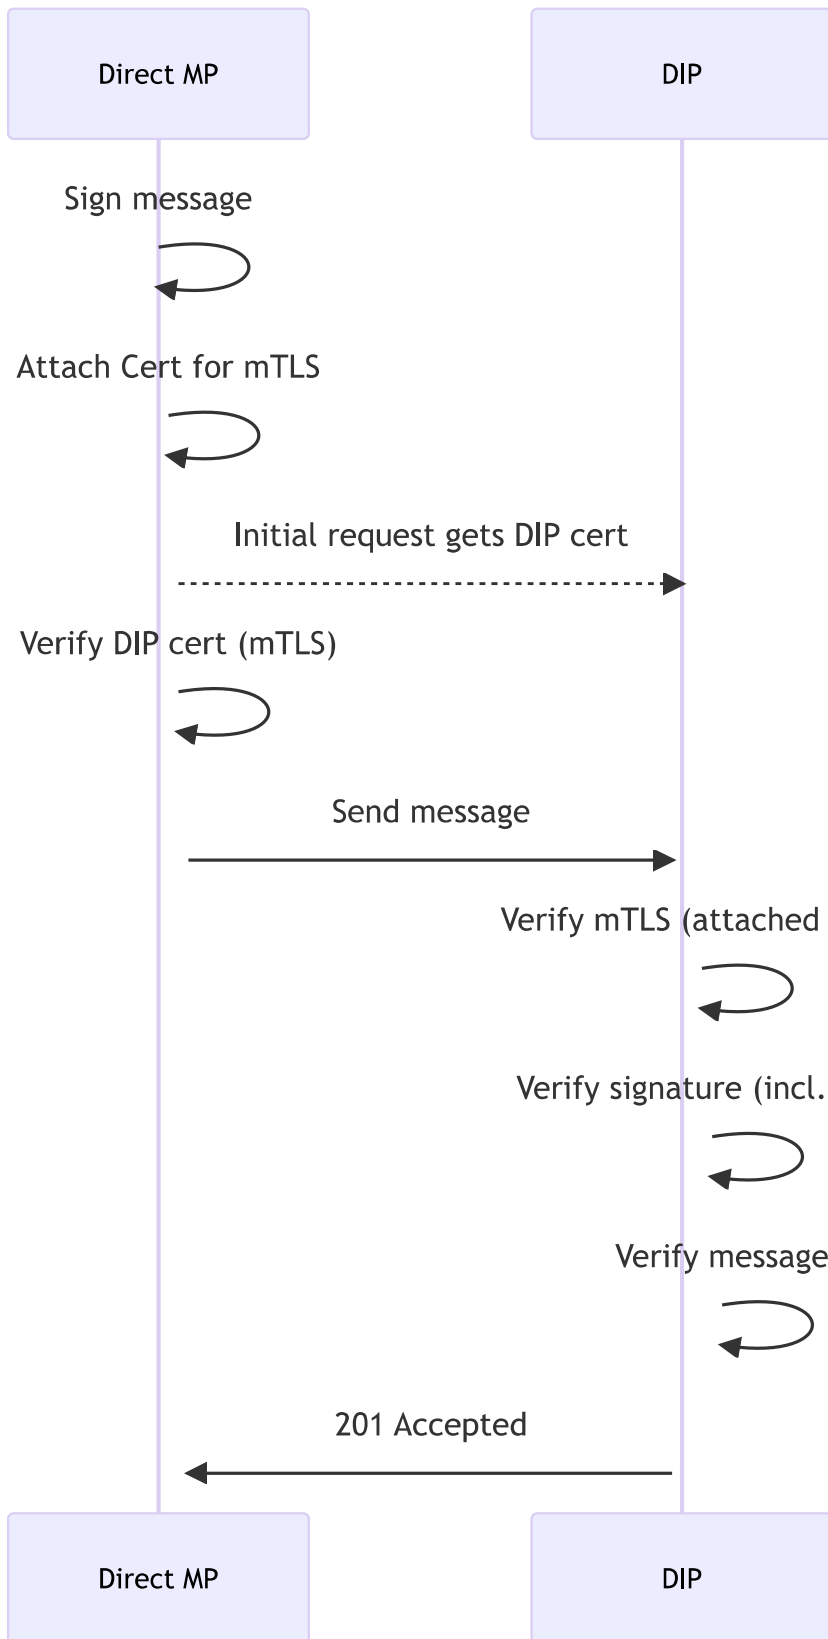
Direct MP

DIP

Sign message

Attach Cert for mTLS

Initial request gets DIP cert

Verify DIP cert (mTLS)

Send message

Verify mTLS (attached

Verify signature (incl.

Verify message

201 Accepted

Direct MP

DIP